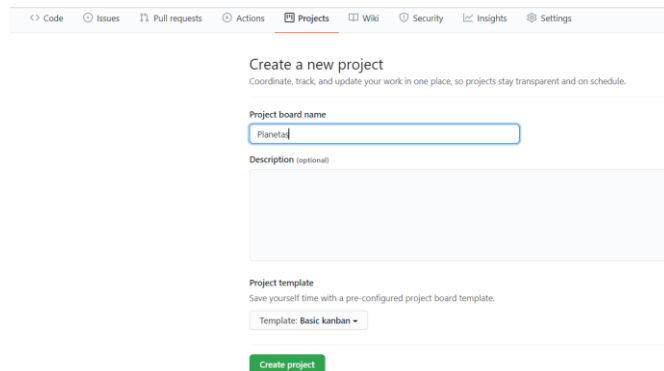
<> Code   Issues   Pull requests   Actions   Projects   Wiki   Security   Insights   Settings

Create a new project
Coordinate, track, and update your work in one place, so projects stay transparent and on schedule.

Project board name
Planetas

Description (optional)

Project template
Save yourself time with a pre-configured project board template.

Template: Basic kanban

Create project